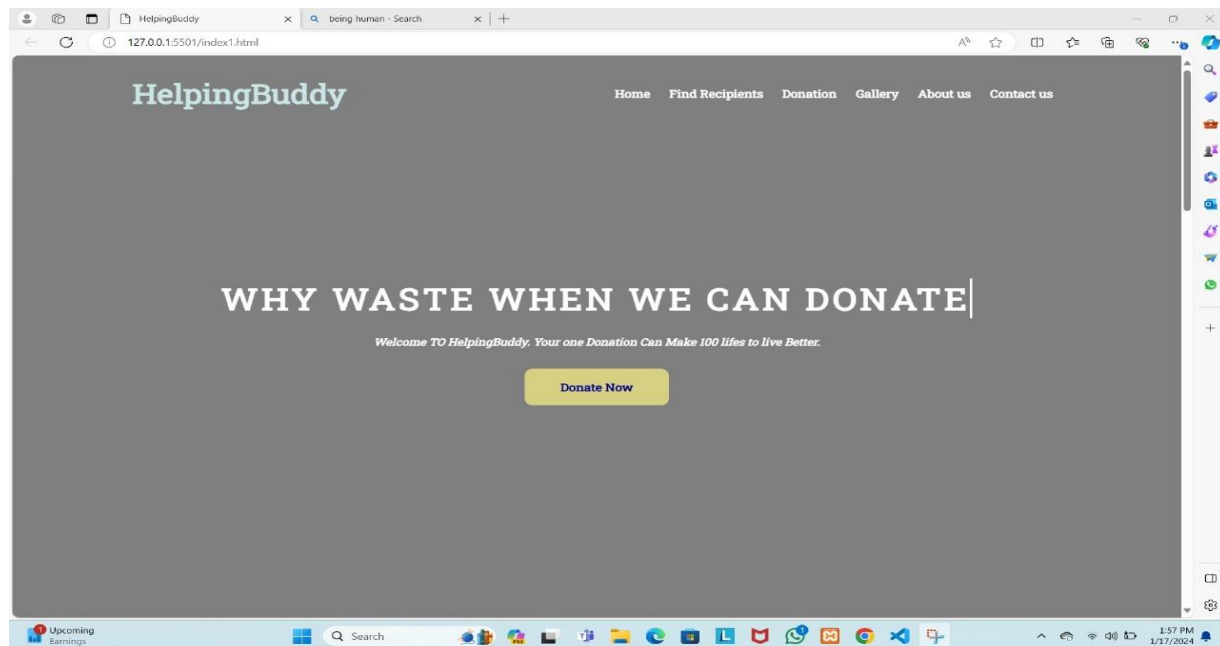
HelpingBuddy

being human - Search

127.0.0.1:5501/index1.html

HelpingBuddy

Home Find Recipients Donation Gallery About us Contact us

WHY WASTE WHEN WE CAN DONATE

Welcome TO HelpingBuddy. Your one Donation Can Make 100 lifes to live Better.

Donate Now

Upcoming Earnings

Search

1:57 PM 1/17/2024